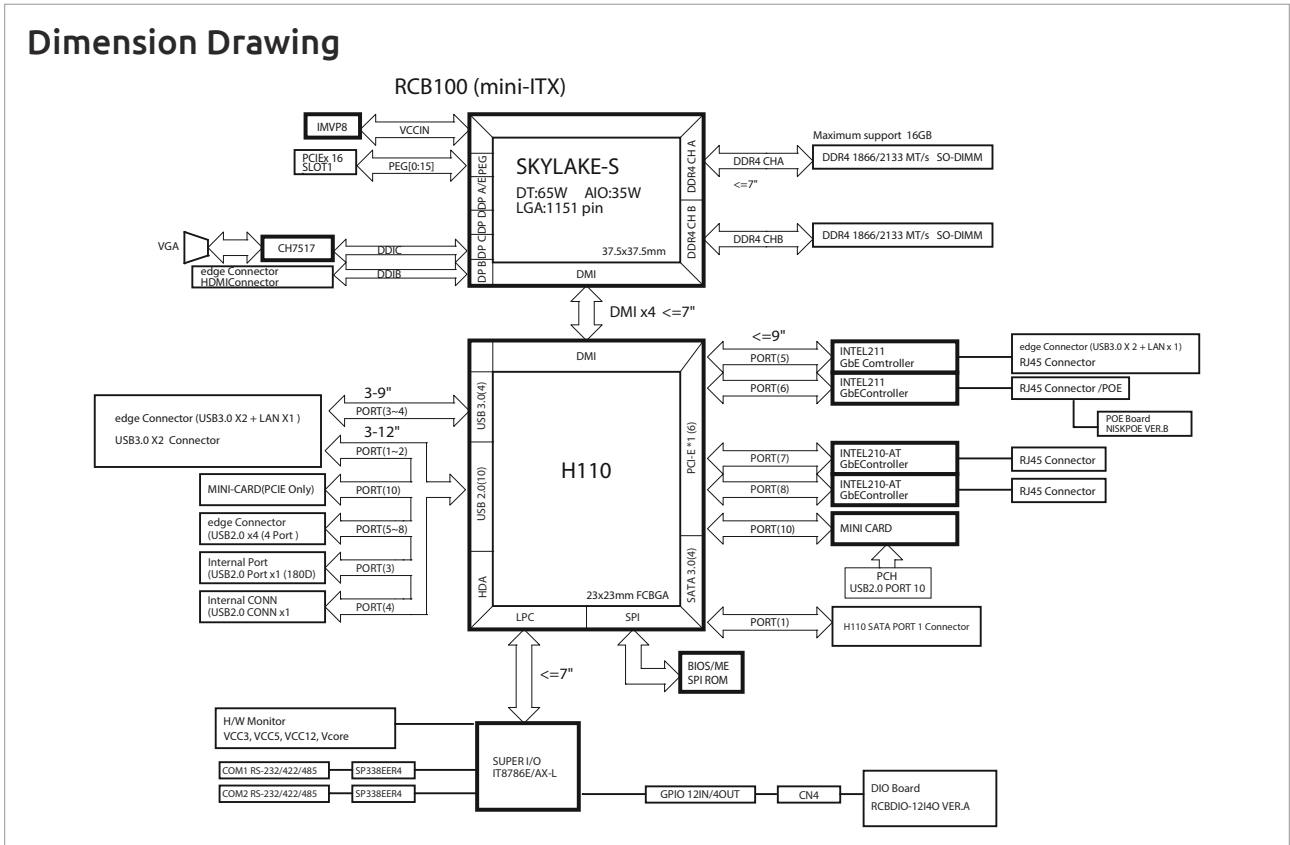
Dimension Drawing

RCB100 (mini-ITX)

IMVP8
VCCIN
PCIEx 16 SLOT1
PEG[0:15]
PEG
DDP A/E
DDP D
DP C
DP B
SKYLAKE-S
DT:65W AIO:35W
LGA:1151 pin
37.5x37.5mm
DMI
DDR4 CH A
DDR4 CH B
DDR4 CHA
DDR4 CHB
Maximum support 16GB
DDR4 1866/2133 MT/s SO-DIMM
<=7"
DDR4 1866/2133 MT/s SO-DIMM
VGA
CH7517
DDIC
DDIB
edge Connector
HDMIConnector

DMI x4 <=7"

DMI
USB 3.0(4)
USB 2.0(10)
HDA
H110
23x23mm FCBGA
LPC
SPI
PCI-E *1 (6)
SATA 3.0(4)
<=9"
PORT(5)
PORT(6)
INTEL211
GbE Comtroller
INTEL211
GbEController
edge Connector (USB3.0 X 2 + LAN x 1)
RJ45 Connector
RJ45 Connector /POE
POE Board
NISKPOE VER.B
PORT(7)
PORT(8)
INTEL210-AT
GbEController
INTEL210-AT
GbEController
RJ45 Connector
RJ45 Connector
PORT(10)
MINI CARD
PCH
USB2.0 PORT 10
PORT(1)
H110 SATA PORT 1 Connector
3-9"
PORT(3~4)
edge Connector (USB3.0 X2 + LAN X1 )
USB3.0 X2 Connector
3-12"
PORT(1~2)
MINI-CARD(PCIE Only)
PORT(10)
edge Connector
(USB2.0 x4 (4 Port )
PORT(5~8)
Internal Port
(USB2.0 Port x1 (180D)
PORT(3)
Internal CONN
(USB2.0 CONN x1
PORT(4)
<=7"
BIOS/ME
SPI ROM
H/W Monitor
VCC3, VCC5, VCC12, Vcore
SUPER I/O
IT8786E/AX-L
COM1 RS-232/422/485
SP338EER4
COM2 RS-232/422/485
SP338EER4
GPIO 12IN/4OUT
CN4
DIO Board
RCBDIO-12I4O VER.A